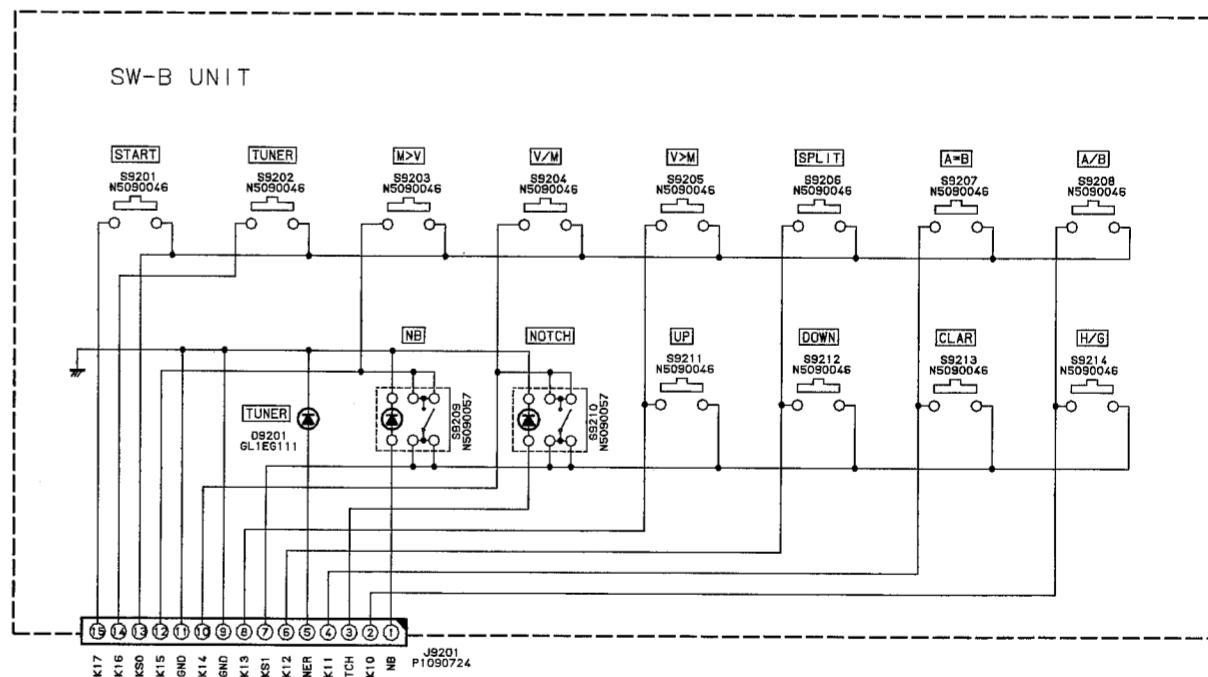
SW-B UNIT

START
S9201
N5090046

TUNER
S9202
N5090046

M>V
S9203
N5090046

V/M
S9204
N5090046

V>M
S9205
N5090046

SPLIT
S9206
N5090046

A=B
S9207
N5090046

A/B
S9208
N5090046

NB

NOTCH

UP
S9211
N5090046

DOWN
S9212
N5090046

CLAR
S9213
N5090046

H/G
S9214
N5090046

TUNER
D9201
GL1EG111

S9209
N5090057

S9210
N5090057

15 14 13 12 11 10 9 8 7 6 5 4 3 2 1

J9201
P1090724

K17 K16 KS0 K15 GND K14 GND K13 KS1 K12 NER K11 TCH K10 NB